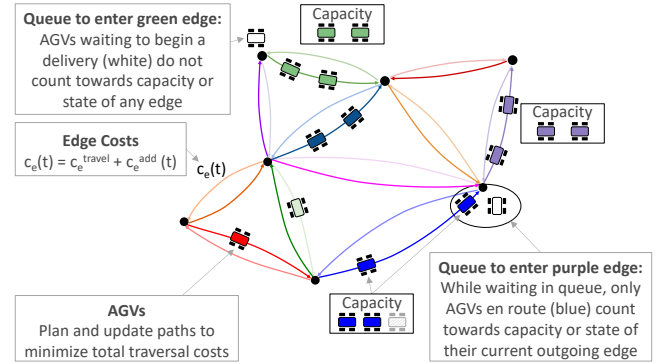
Queue to enter green edge:
AGVs waiting to begin a delivery (white) do not count towards capacity or state of any edge

Capacity

Capacity

Edge Costs
$c_e(t) = c_e^{travel} + c_e^{add}(t)$

$c_e(t)$

AGVs
Plan and update paths to minimize total traversal costs

Capacity

Queue to enter purple edge:
While waiting in queue, only AGVs en route (blue) count towards capacity or state of their current outgoing edge